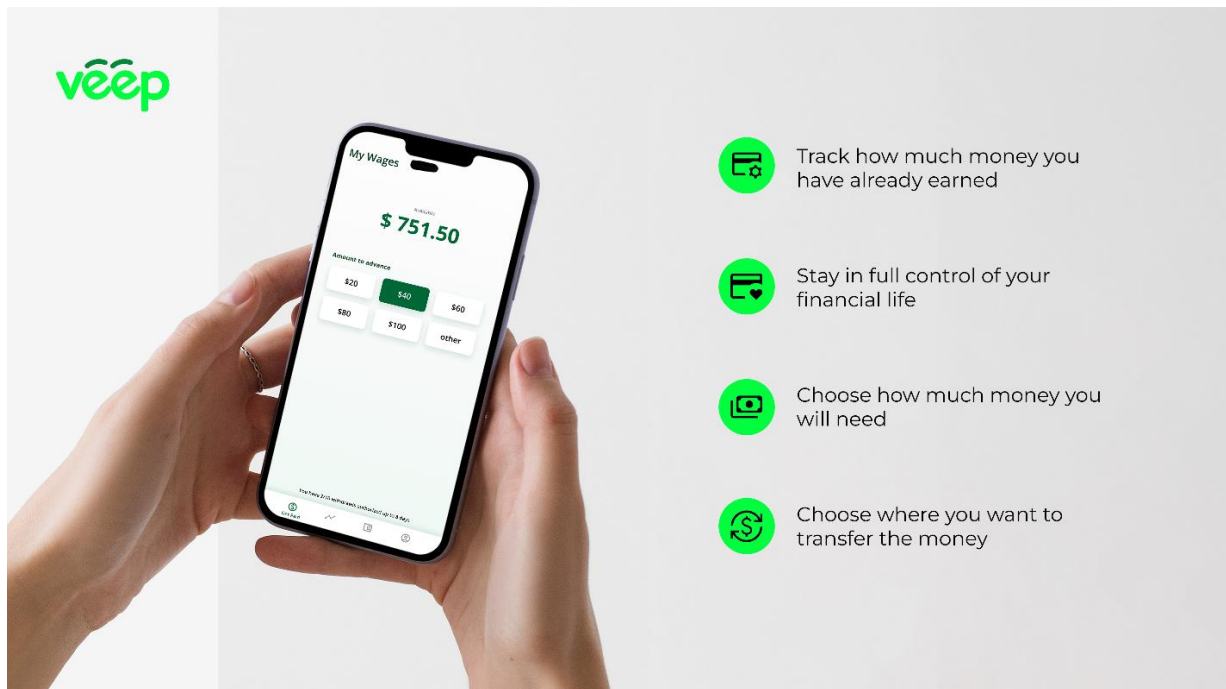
veep

My Wages

Available

$ 751.50

Amount to advance

$20

$40

$60

$80

$100

other

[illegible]

Track how much money you have already earned

Stay in full control of your financial life

Choose how much money you will need

Choose where you want to transfer the money